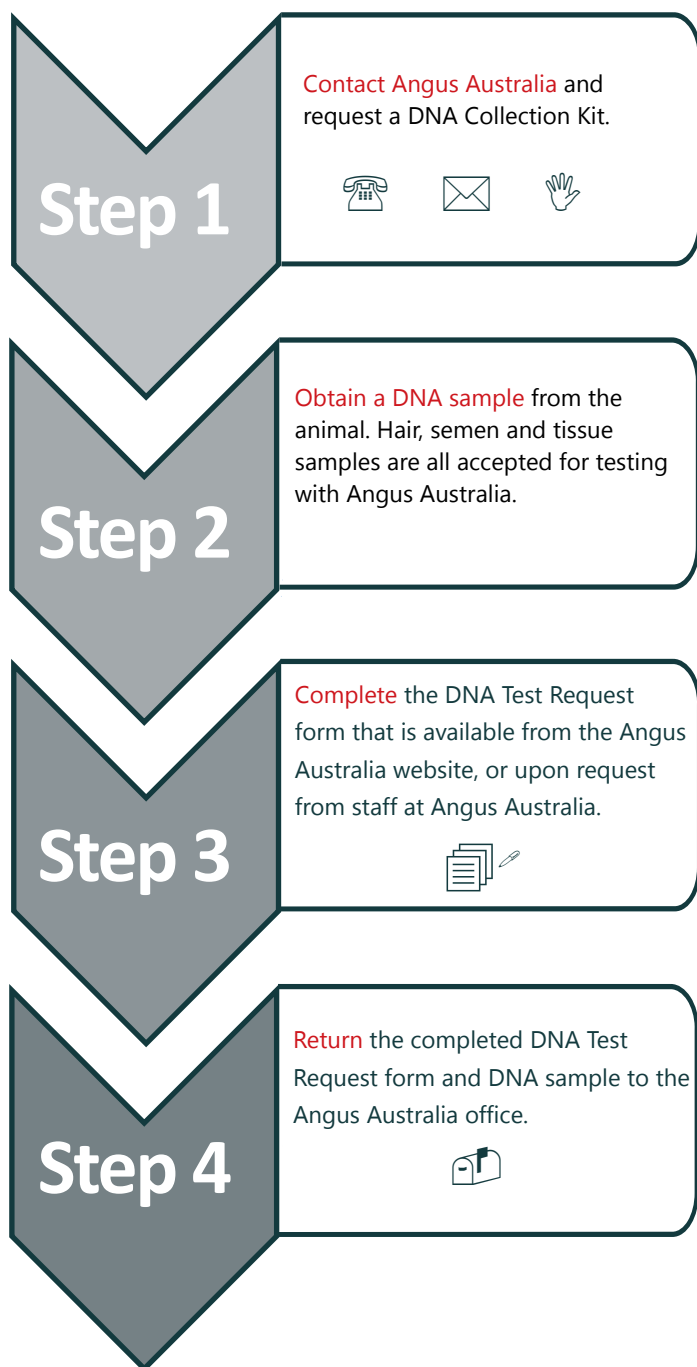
Step 1

Contact Angus Australia and request a DNA Collection Kit.

Step 2

Obtain a DNA sample from the animal. Hair, semen and tissue samples are all accepted for testing with Angus Australia.

Step 3

Complete the DNA Test Request form that is available from the Angus Australia website, or upon request from staff at Angus Australia.

Step 4

Return the completed DNA Test Request form and DNA sample to the Angus Australia office.